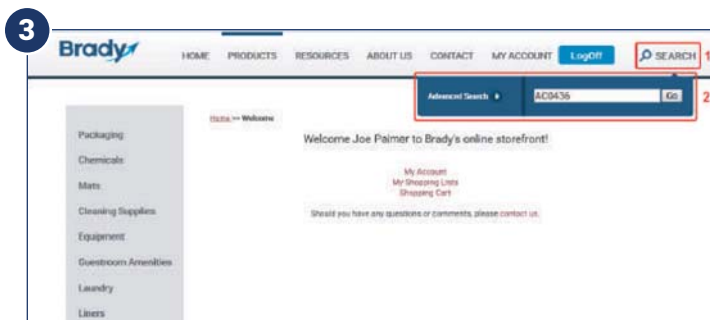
3

Brady

HOME PRODUCTS RESOURCES ABOUT US CONTACT MY ACCOUNT LogOff

SEARCH 1

Advanced Search AC0436 Go 2

Home >> Welcome

Welcome Joe Palmer to Brady's online storefront!

My Account
My Shopping Lists
Shopping Cart

Should you have any questions or comments, please contact us.

Packaging
Chemicals
Mats
Cleaning Supplies
Equipment
Guestroom Amenities
Laundry
Liners